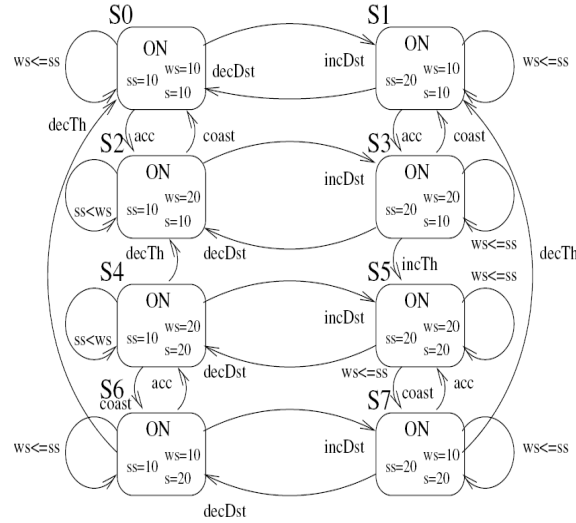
S0

ON

ss=10 ws=10 s=10

S1

ON

ss=20 ws=10 s=10

ws<=ss

incDst

decDst

ws<=ss

decTh

acc

coast

acc

coast

S2

ON

ss=10 ws=20 s=10

S3

ON

ss=20 ws=20 s=10

ss<ws

incDst

decDst

ws<=ss

decTh

decTh

incTh

S4

ON

ss=10 ws=20 s=20

S5

ON

ss=20 ws=20 s=20

ws<=ss

ss<ws

incDst

decDst

ws<=ss

acc

coast

coast

acc

S6

ON

ss=10 ws=10 s=20

S7

ON

ss=20 ws=10 s=20

ws<=ss

incDst

ws<=ss

decDst